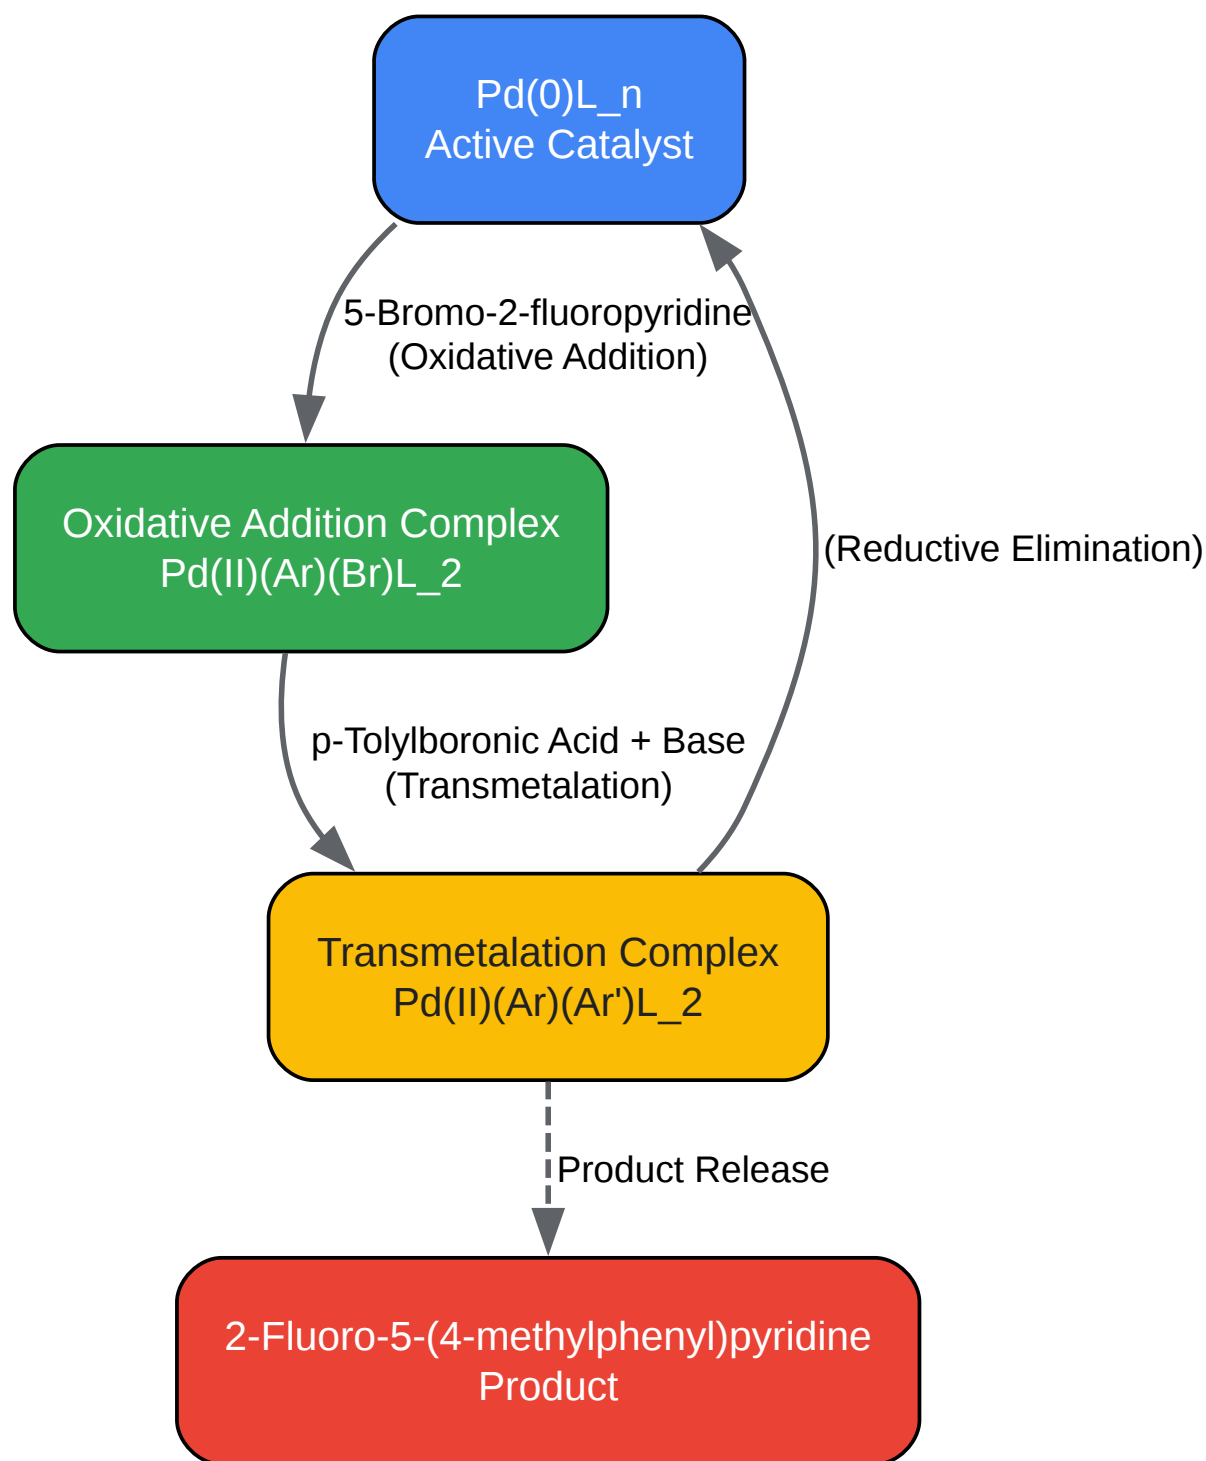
Pd(0)L_n
Active Catalyst

5-Bromo-2-fluoropyridine
(Oxidative Addition)

Oxidative Addition Complex
Pd(II)(Ar)(Br)L_2

(Reductive Elimination)

p-Tolylboronic Acid + Base
(Transmetalation)

Transmetalation Complex
Pd(II)(Ar)(Ar')L_2

Product Release

2-Fluoro-5-(4-methylphenyl)pyridine
Product